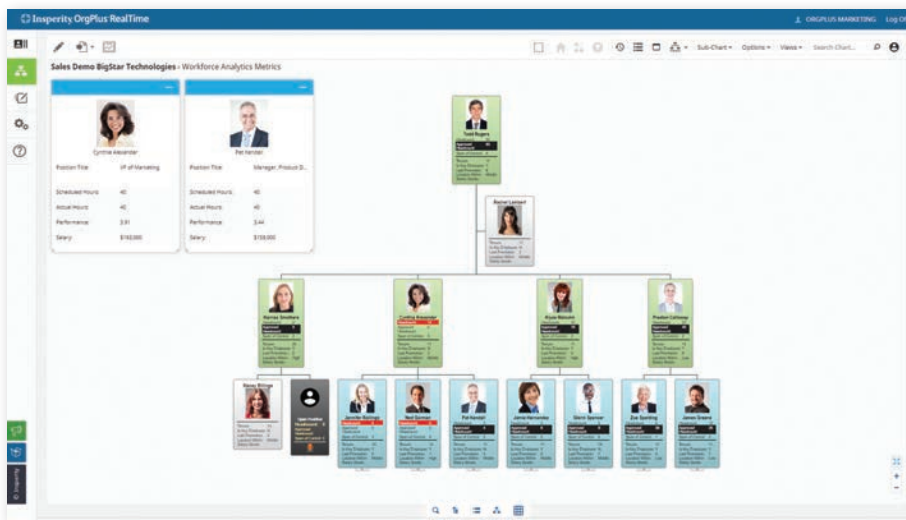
Insperity OrgPlus RealTime

ORGPLUS MARKETING Log Of

Sub-Chart Options Views Search Chart...

Sales Demo BigStar Technologies - Workforce Analytics Metrics

Cynthia Alexander

| Position Title | VP of Marketing |
|---|---|
| Scheduled Hours | 40 |
| Actual Hours | 40 |
| Performance | 3.91 |
| Salary | $160,000 |

Pat Kendall

| Position Title | Manager, Product D... |
|---|---|
| Scheduled Hours | 40 |
| Actual Hours | 45 |
| Performance | 3.44 |
| Salary | $158,000 |

Todd Rogers

Rachel Lennard

Norma Smithers

Cynthia Alexander

Kiyoe Matsuki

Preston Calloway

Stacey Brings

Open Position

Jennifer Hastings

Neil Quinnan

Pat Kendall

Jamie Hernandez

Glenn Spencer

Zoe Spalding

James Greene

© Insperity